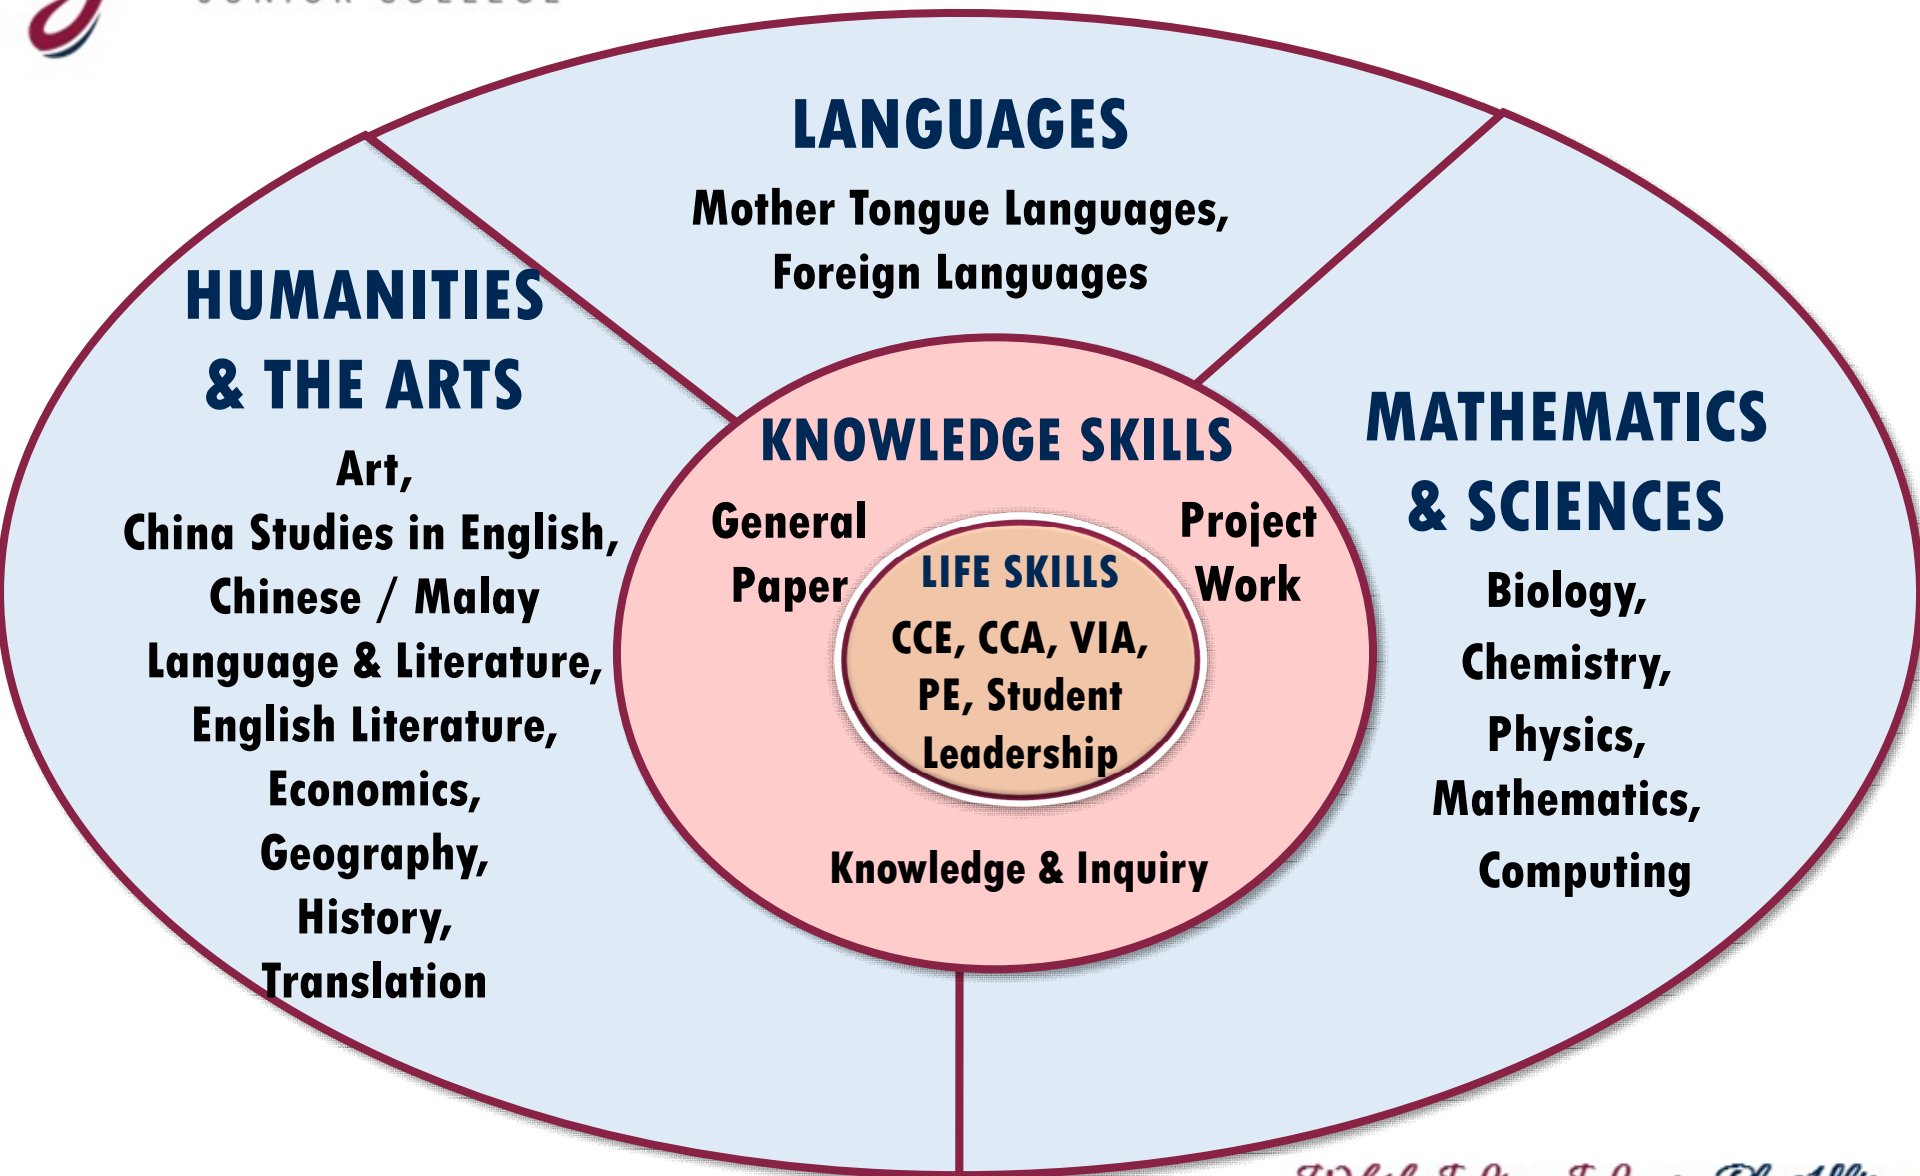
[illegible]

LANGUAGES

Mother Tongue Languages, Foreign Languages

HUMANITIES & THE ARTS

Art, China Studies in English, Chinese / Malay Language & Literature, English Literature, Economics, Geography, History, Translation

KNOWLEDGE SKILLS

General Paper

Project Work

LIFE SKILLS

CCE, CCA, VIA, PE, Student Leadership

Knowledge & Inquiry

MATHEMATICS & SCIENCES

Biology, Chemistry, Physics, Mathematics, Computing

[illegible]